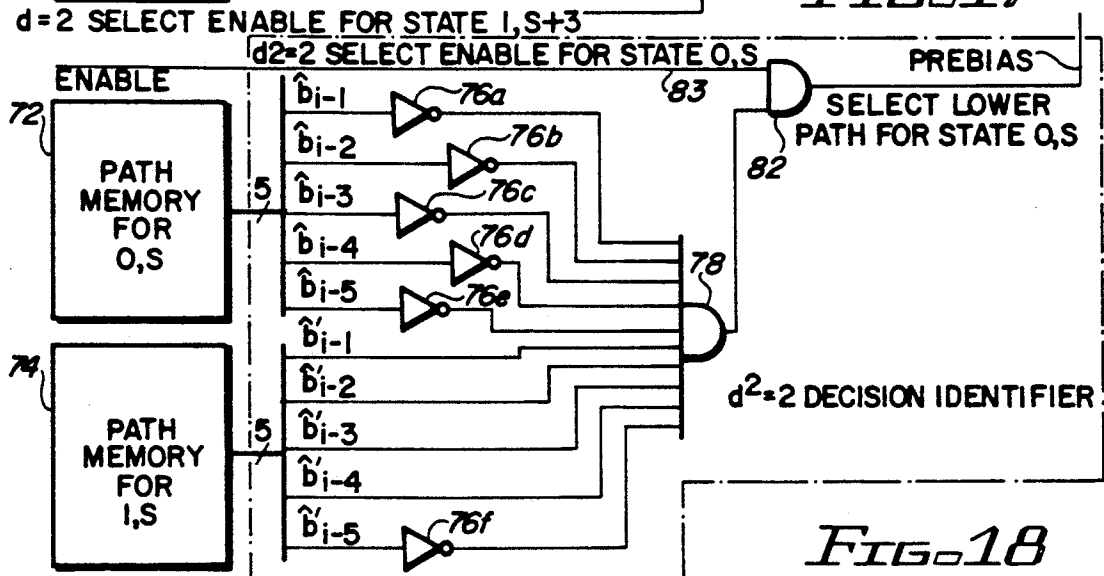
d = 2 SELECT ENABLE FOR STATE 1, S+3

d2=2 SELECT ENABLE FOR STATE 0, S

83

PREBIAS

ENABLE

72

PATH MEMORY FOR 0, S

5

$\hat{b}_{i-1}$

76a

$\hat{b}_{i-2}$

76b

$\hat{b}_{i-3}$

76c

$\hat{b}_{i-4}$

76d

$\hat{b}_{i-5}$

76e

SELECT LOWER PATH FOR STATE 0, S

82

78

74

PATH MEMORY FOR 1, S

5

$\hat{b}'_{i-1}$

$\hat{b}'_{i-2}$

$\hat{b}'_{i-3}$

$\hat{b}'_{i-4}$

$\hat{b}'_{i-5}$

76f

$d^2=2$ DECISION IDENTIFIER

FIG. 18